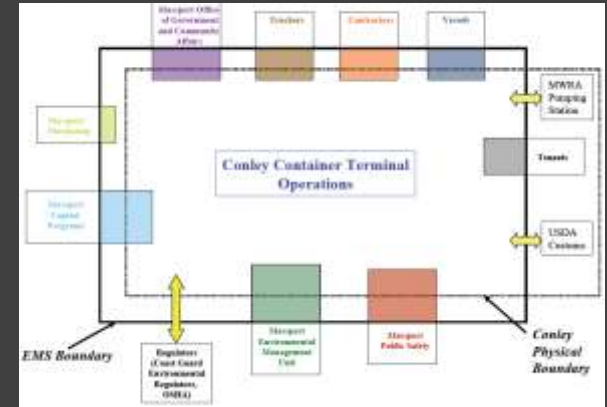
Massport Office of Government and Community Affairs

Truckers

Contractors

Vessels

MWRA Pumping Station

Massport Purchasing

Conley Container Terminal Operations

Tenants

Massport Capital Programs

USDA Customs

EMS Boundary

Regulators (Coast Guard Environmental Regulators, OSHA)

Massport Environmental Management Unit

Massport Public Safety

Conley Physical Boundary